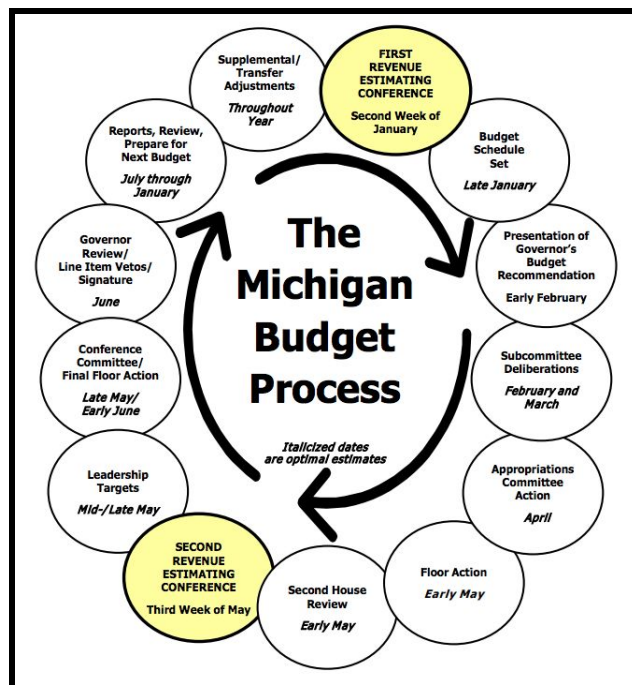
FIRST REVENUE ESTIMATING CONFERENCE
Second Week of January

Budget Schedule Set
Late January

Presentation of Governor's Budget Recommendation
Early February

Subcommittee Deliberations
February and March

Appropriations Committee Action
April

Floor Action
Early May

Second House Review
Early May

SECOND REVENUE ESTIMATING CONFERENCE
Third Week of May

Leadership Targets
Mid-/Late May

Conference Committee/ Final Floor Action
Late May/ Early June

Governor Review/ Line Item Vetos/ Signature
June

Reports, Review, Prepare for Next Budget
July through January

Supplemental/ Transfer Adjustments
Throughout Year

The Michigan Budget Process

Italicized dates are optimal estimates